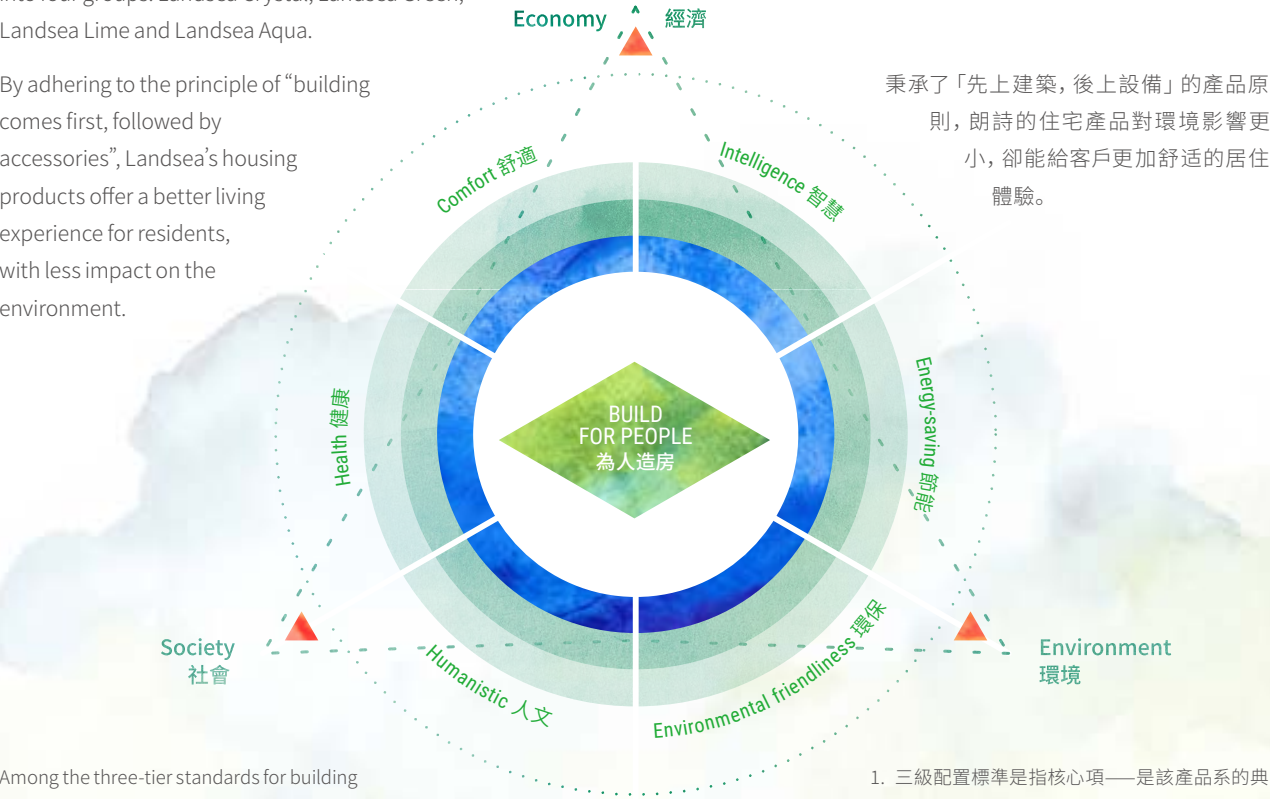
into four groups: Landsea Crystal, Landsea Green, Landsea Lime and Landsea Aqua.

By adhering to the principle of “building comes first, followed by accessories”, Landsea’s housing products offer a better living experience for residents, with less impact on the environment.

Economy 經濟

秉承了「先上建築，後上設備」的產品原則，朗詩的住宅產品對環境影響更小，卻能給客戶更加舒适的居住體驗。

Comfort 舒適

Intelligence 智慧

Health 健康

Energy-saving 節能

BUILD FOR PEOPLE 為人造房

Society 社會

Humanistic 人文

Environmental friendliness 環保

Environment 環境

Among the three-tier standards for building

1. 三級配置標準是指核心項——是該產品系的典